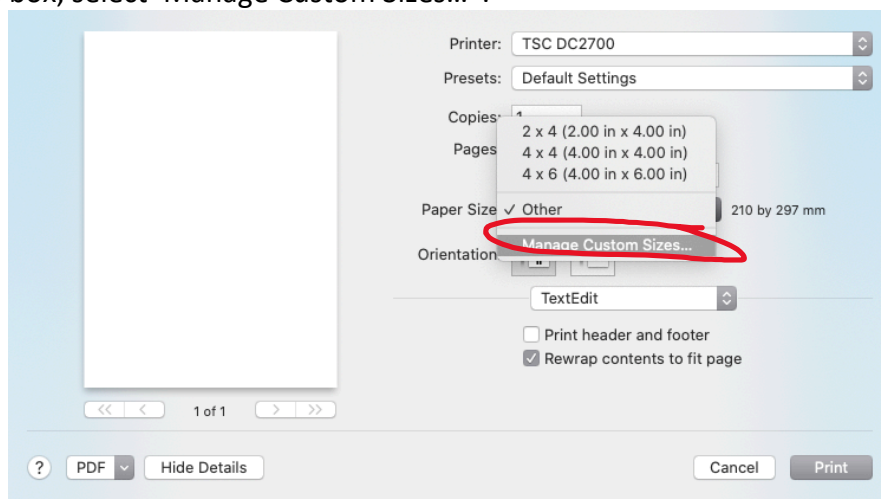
box, select "Manage Custom Sizes...".

Printer: TSC DC2700
Presets: Default Settings
Copies: 1
Pages
2 x 4 (2.00 in x 4.00 in)
4 x 4 (4.00 in x 4.00 in)
4 x 6 (4.00 in x 6.00 in)
Paper Size ✓ Other
210 by 297 mm
Manage Custom Sizes...
Orientation
TextEdit
Print header and footer
Rewrap contents to fit page
1 of 1
? PDF Hide Details Cancel Print